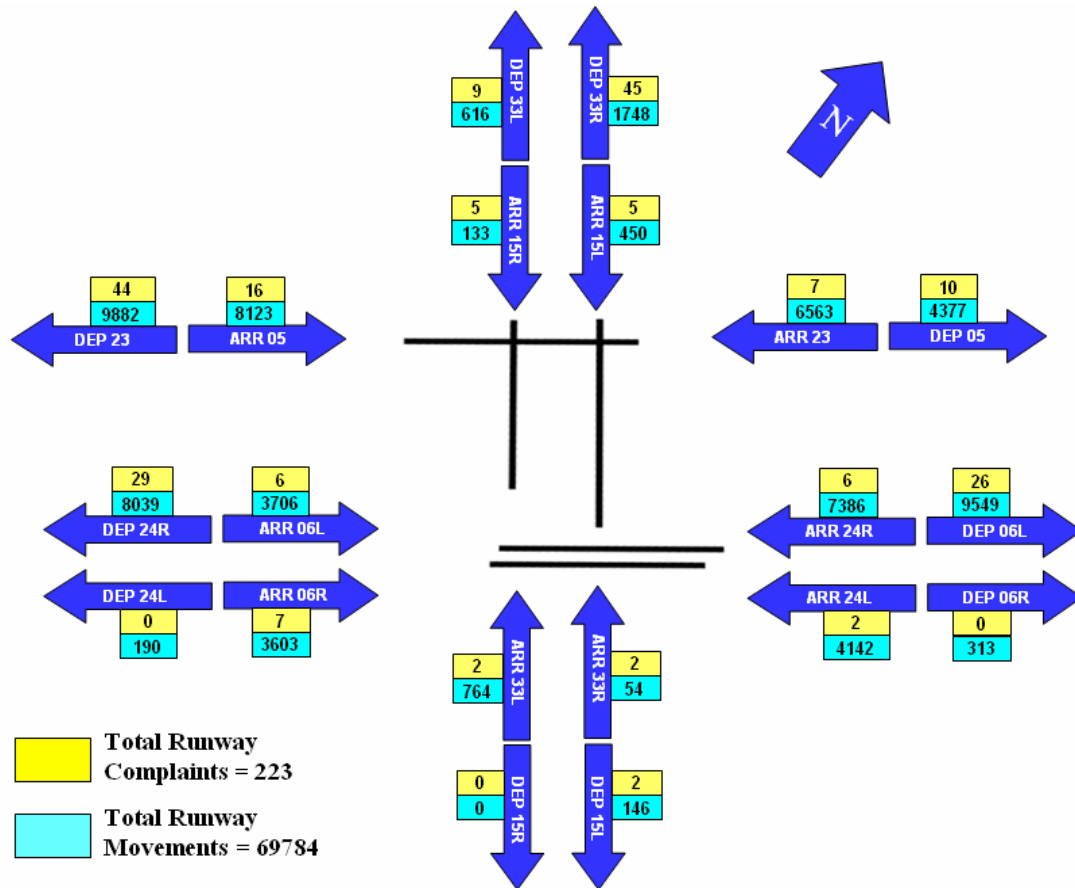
9
616
DEP 33L

DEP 33R
45
1748

N

5
133
ARR 15R

ARR 15L
5
450

44
9882
DEP 23

16
8123
ARR 05

7
6563
ARR 23

10
4377
DEP 05

29
8039
DEP 24R

6
3706
ARR 06L

6
7386
ARR 24R

26
9549
DEP 06L

DEP 24L
0
190

ARR 06R
7
3603

ARR 24L
2
4142

DEP 06R
0
313

2
764
ARR 33L

ARR 33R
2
54

0
0
DEP 15R

DEP 15L
2
146

Total Runway Complaints = 223

Total Runway Movements = 69784